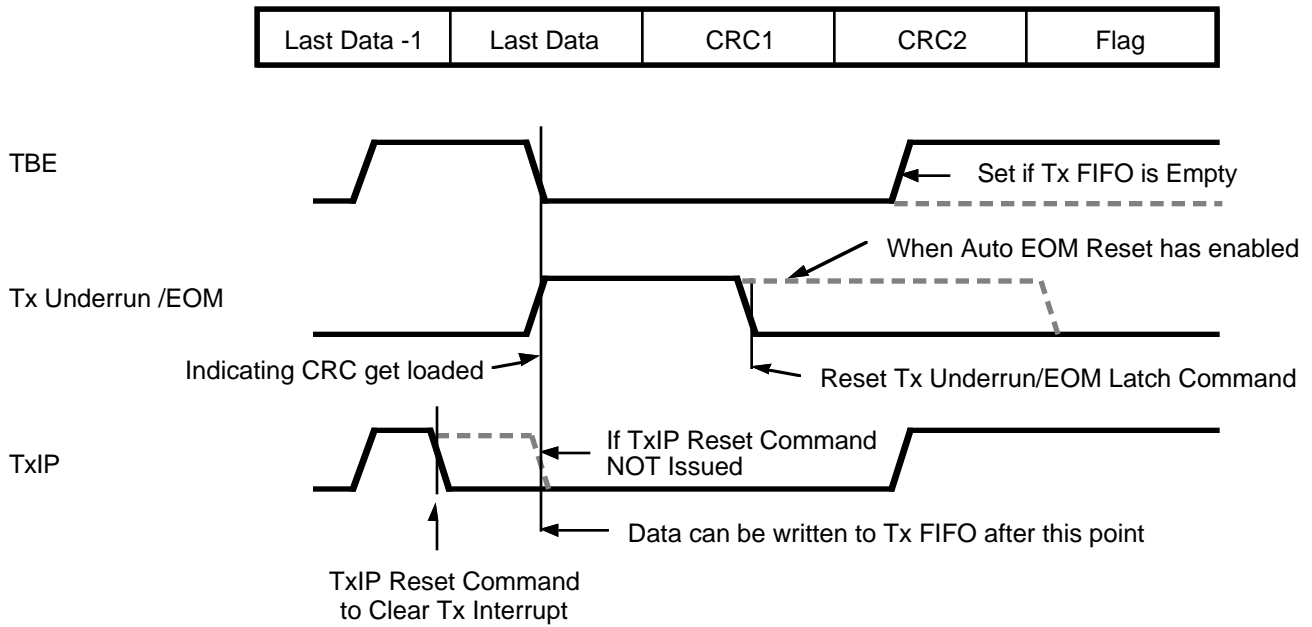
| Last Data -1 | Last Data | CRC1 | CRC2 | Flag |
|---|---|---|---|---|

TBE

Set if Tx FIFO is Empty

When Auto EOM Reset has enabled

Tx Underrun /EOM

Indicating CRC get loaded

Reset Tx Underrun/EOM Latch Command

TxIP

If TxIP Reset Command NOT Issued

Data can be written to Tx FIFO after this point

TxIP Reset Command to Clear Tx Interrupt